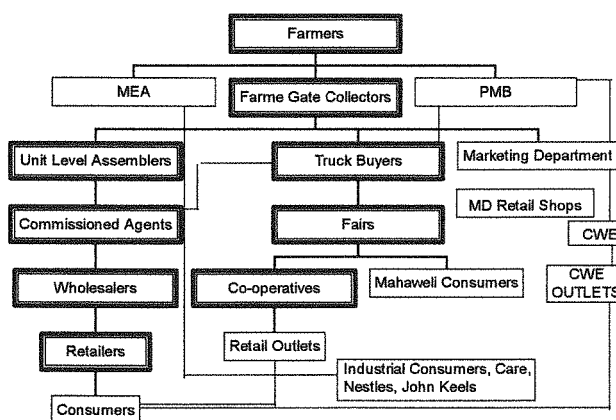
Farmers

MEA

Farme Gate Collectors

PMB

Unit Level Assemblers

Truck Buyers

Marketing Department

MD Retail Shops

Commissioned Agents

Fairs

CWE

Wholesalers

Co-operatives

Mahaweli Consumers

CWE OUTLETS

Retailers

Retail Outlets

Industrial Consumers, Care, Nestles, John Keels

Consumers